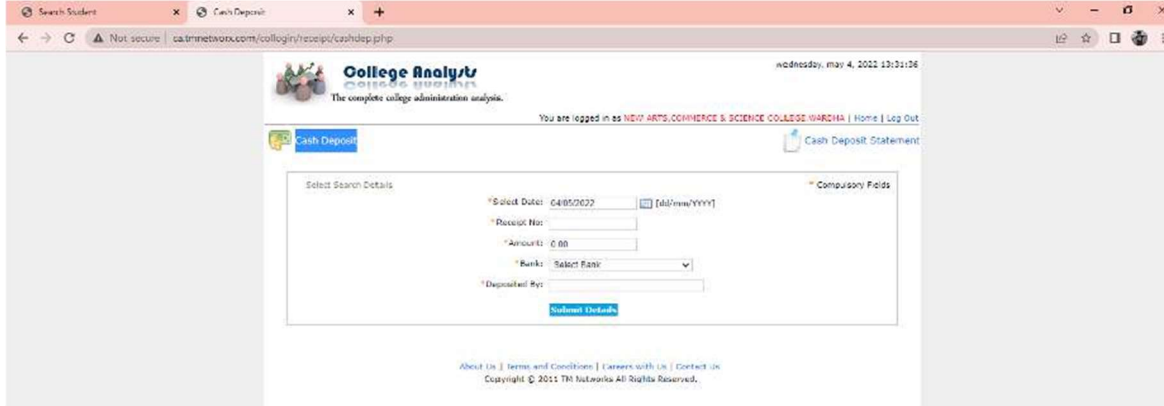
Search Student
Cash Deposit
Not secure | ca.tmnetwork.com/collogin/receipt/cashdep.php

College Analysts
The complete college administration analysis.
wednesday, may 4, 2022 13:31:36
You are logged in as NEW ARTS,COMMERCE & SCIENCE COLLEGE WARDHA | Home | Log Out

Cash Deposit
Cash Deposit Statement

Select Search Details
* Compulsory Fields
*Select Date: 04/05/2022 [dd/mm/YYYY]
*Receipt No:
*Amount: 0.00
*Bank: Select Bank
*Deposited By:
Submit Details

About Us | Terms and Conditions | Careers with Us | Contact Us
Copyright © 2011 TM Networks All Rights Reserved.